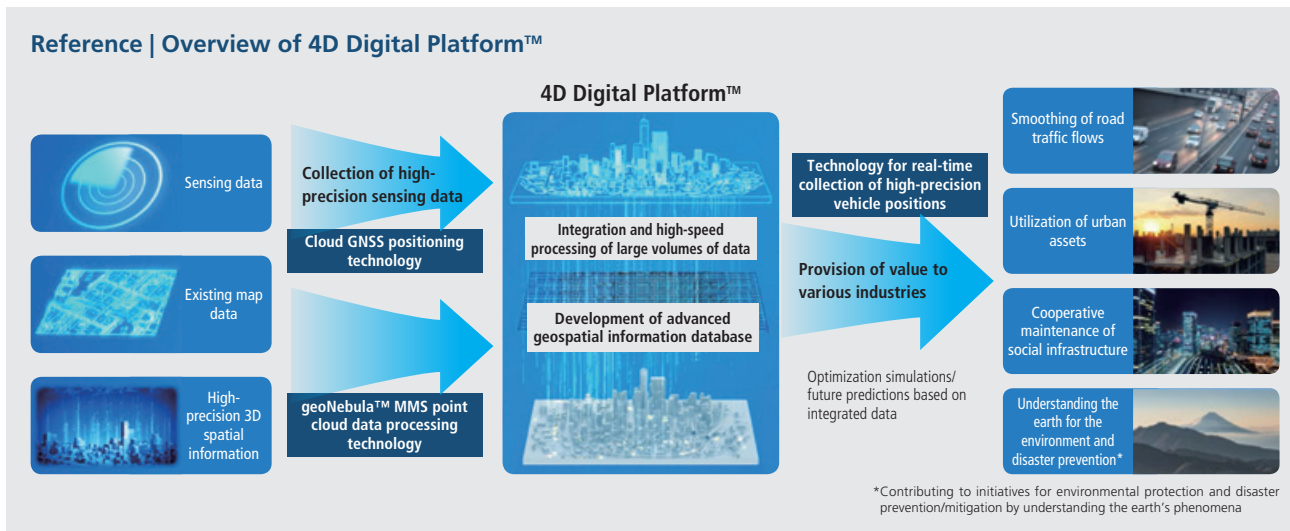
Reference | Overview of 4D Digital Platform™

Sensing data

Existing map data

High-precision 3D spatial information

Collection of high-precision sensing data

Cloud GNSS positioning technology

geoNebula™ MMS point cloud data processing technology

4D Digital Platform™

Integration and high-speed processing of large volumes of data

Development of advanced geospatial information database

Technology for real-time collection of high-precision vehicle positions

Provision of value to various industries

Optimization simulations/ future predictions based on integrated data

Smoothing of road traffic flows

Utilization of urban assets

Cooperative maintenance of social infrastructure

Understanding the earth for the environment and disaster prevention*

*Contributing to initiatives for environmental protection and disaster prevention/mitigation by understanding the earth's phenomena